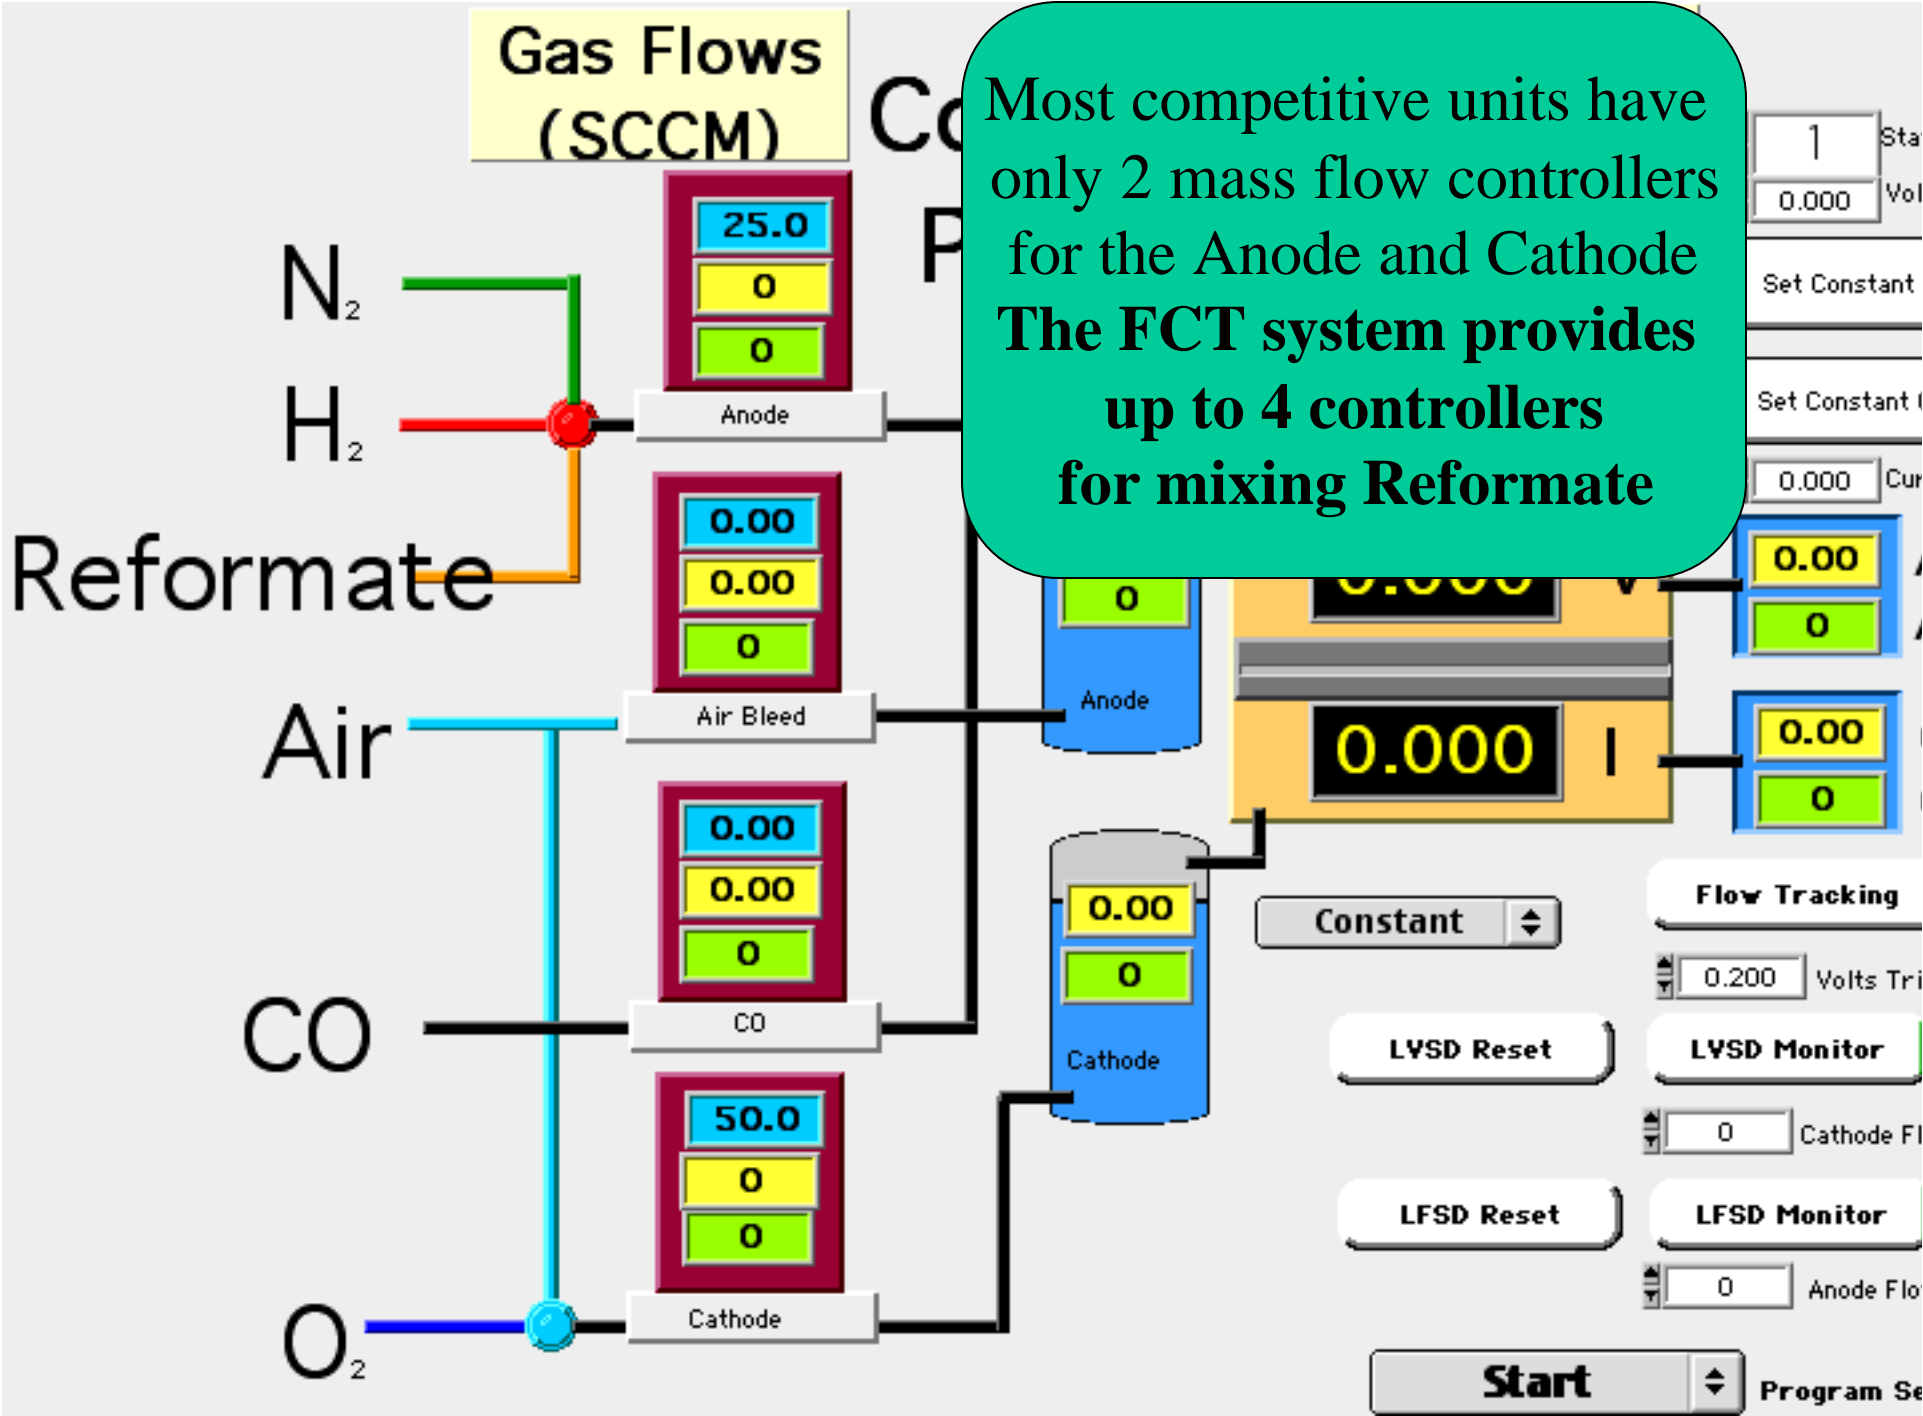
Gas Flows (SCCM)

Co

P

Most competitive units have only 2 mass flow controllers for the Anode and Cathode
**The FCT system provides up to 4 controllers for mixing Reformate**

$N_2$

$H_2$

Reformate

Air

CO

$O_2$

25.0
0
0
Anode

0.00
0.00
0
Air Bleed

0.00
0.00
0
CO

50.0
0
0
Cathode

0
Anode

0.00
0
Cathode

0.000
V

0.000
I

1
Sta
0.000
Vol
Set Constant
Set Constant
0.000
Cur

0.00
0

0.00
0

Constant

Flow Tracking
0.200
Volts Tri

LVSD Reset
LVSD Monitor
0
Cathode Fl

LFSD Reset
LFSD Monitor
0
Anode Flo

Start
Program Se